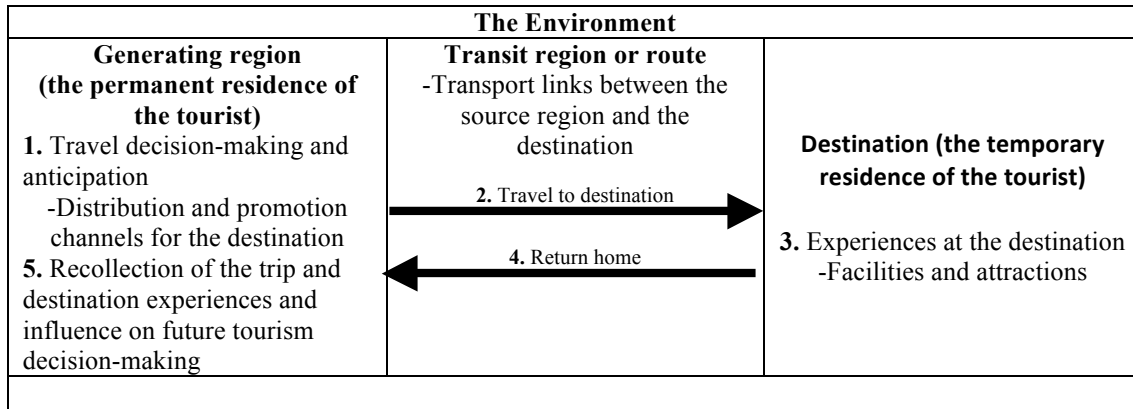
| The Environment | | |
|---|---|---|
| **Generating region (the permanent residence of the tourist)** **1.** Travel decision-making and anticipation -Distribution and promotion channels for the destination **5.** Recollection of the trip and destination experiences and influence on future tourism decision-making | **Transit region or route** -Transport links between the source region and the destination **2.** Travel to destination **4.** Return home | **Destination (the temporary residence of the tourist)** **3.** Experiences at the destination -Facilities and attractions |